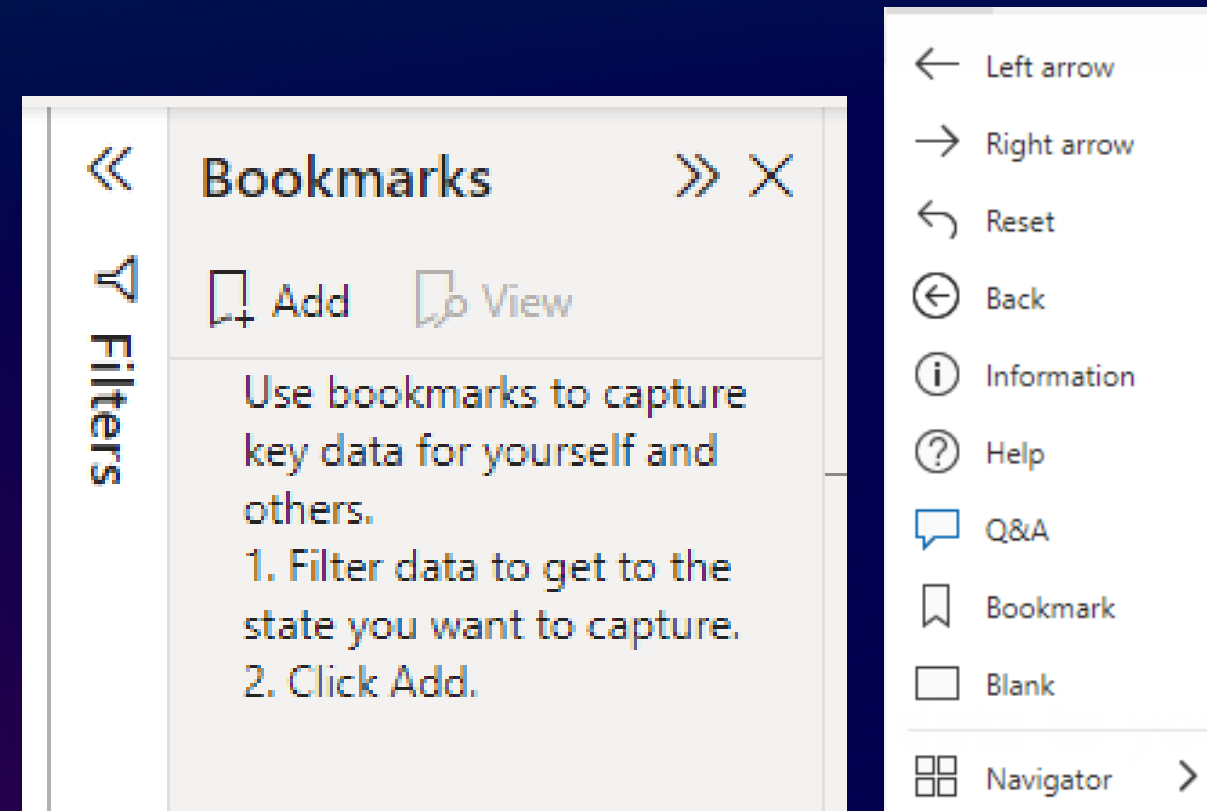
Filters

Bookmarks

Add View

Use bookmarks to capture key data for yourself and others.
1. Filter data to get to the state you want to capture.
2. Click Add.

Left arrow
Right arrow
Reset
Back
Information
Help
Q&A
Bookmark
Blank
Navigator